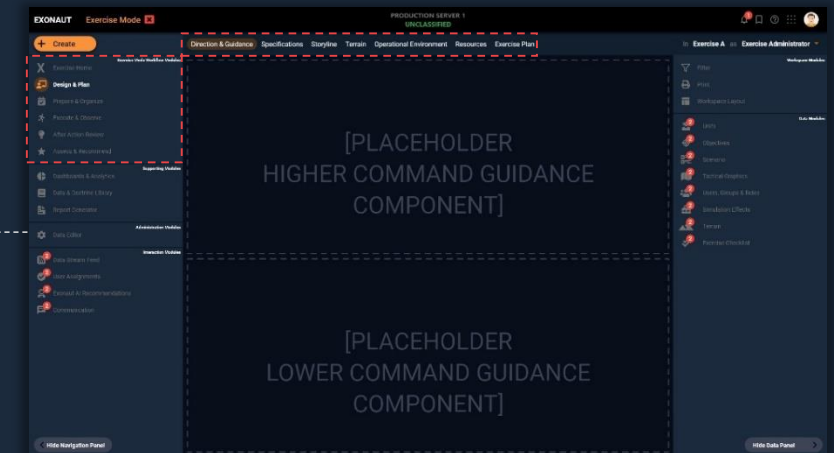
EXONAUT Exercise Mode

PRODUCTION SERVER 1
UNCLASSIFIED

Create

Direction & Guidance Specifications Storyline Terrain Operational Environment Resources Exercise Plan

In Exercise A as Exercise Administrator

Exercise Units Workflow Modules
Exercise Home
Design & Plan
Prepare & Organize
Execute & Observe
After Action Review
Assess & Recommend

Supporting Modules
Dashboards & Analytics
Data & Doctrine Library
Report Generator

Administration Modules
Data Editor

Interaction Modules
Data Stream Feed
Task Assignments
Exonaut AI Recommendations
Communication

[PLACEHOLDER
HIGHER COMMAND GUIDANCE
COMPONENT]

[PLACEHOLDER
LOWER COMMAND GUIDANCE
COMPONENT]

Workspace Modules
Filter
Print
Workspace Layout

Data Modules
Units
Objectives
Scenario
Tactical Graphics
Users, Groups & Roles
Simulation Effects
Terrain
Pointer (Rocket)

Hide Navigation Panel

Hide Data Panel